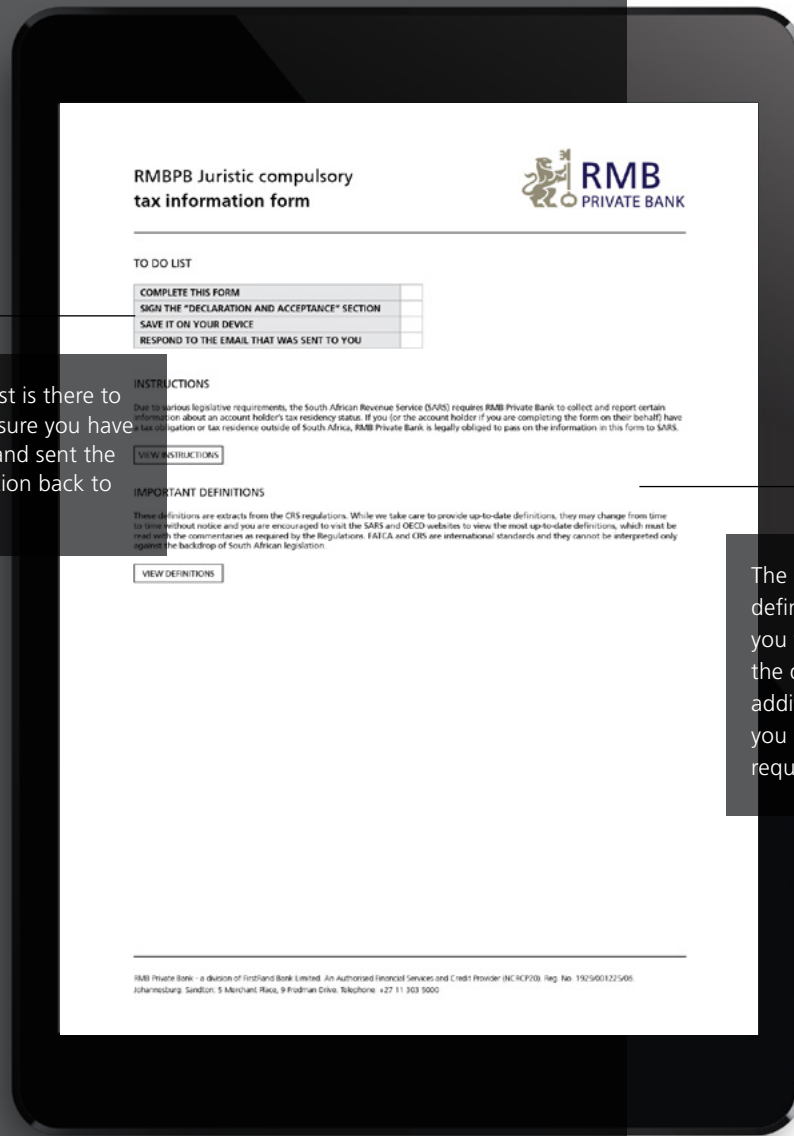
RMBPB Juristic compulsory
tax information form

RMB PRIVATE BANK

TO DO LIST

| COMPLETE THIS FORM | |
|---|---|
| SIGN THE "DECLARATION AND ACCEPTANCE" SECTION | |
| SAVE IT ON YOUR DEVICE | |
| RESPOND TO THE EMAIL THAT WAS SENT TO YOU | |

st is there to
sure you have
and sent the
ion back to

INSTRUCTIONS

Due to various legislative requirements, the South African Revenue Service (SARS) requires RMB Private Bank to collect and report certain information about an account holder's tax residency status. If you (or the account holder if you are completing the form on their behalf) have a tax obligation or tax residence outside of South Africa, RMB Private Bank is legally obliged to pass on the information in this form to SARS.

VIEW INSTRUCTIONS

IMPORTANT DEFINITIONS

These definitions are extracts from the CRS regulations. While we take care to provide up-to-date definitions, they may change from time to time without notice and you are encouraged to visit the SARS and OECD websites to view the most up-to-date definitions, which must be read with the commentaries as required by the Regulations. FATCA and CRS are international standards and they cannot be interpreted only against the backdrop of South African legislation.

VIEW DEFINITIONS

The
defin
you
the c
addi
you
requ

RMB Private Bank - a division of FirstRand Bank Limited. An Authorised Financial Services and Credit Provider (NCRCP20). Reg. No. 1929/001225/06. Johannesburg: Sandton: 5 Merchant Place, 9 Fredman Drive. Telephone: +27 11 303 5000